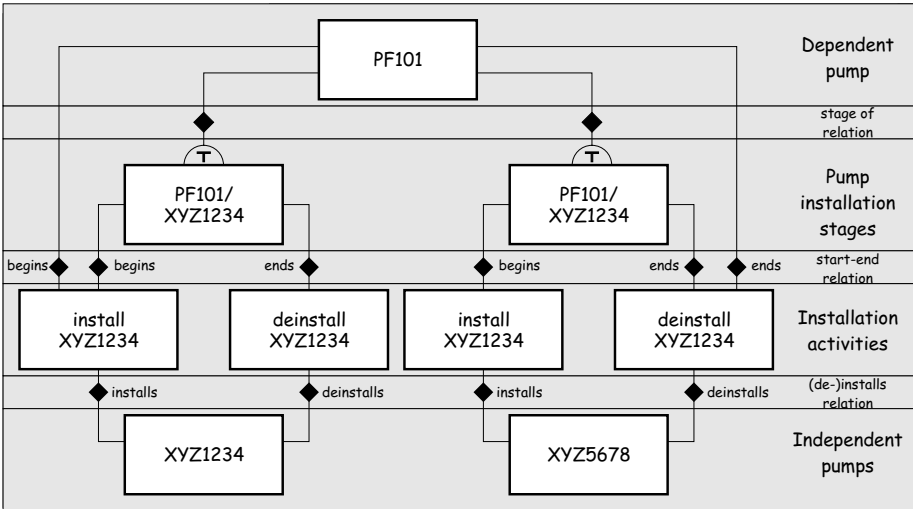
PF101

Dependent pump

stage of relation

T

T

PF101/ XYZ1234

PF101/ XYZ1234

Pump installation stages

begins

begins

ends

begins

ends

ends

start-end relation

install XYZ1234

deinstall XYZ1234

install XYZ1234

deinstall XYZ1234

Installation activities

installs

deinstalls

installs

deinstalls

(de-)installs relation

XYZ1234

XYZ5678

Independent pumps